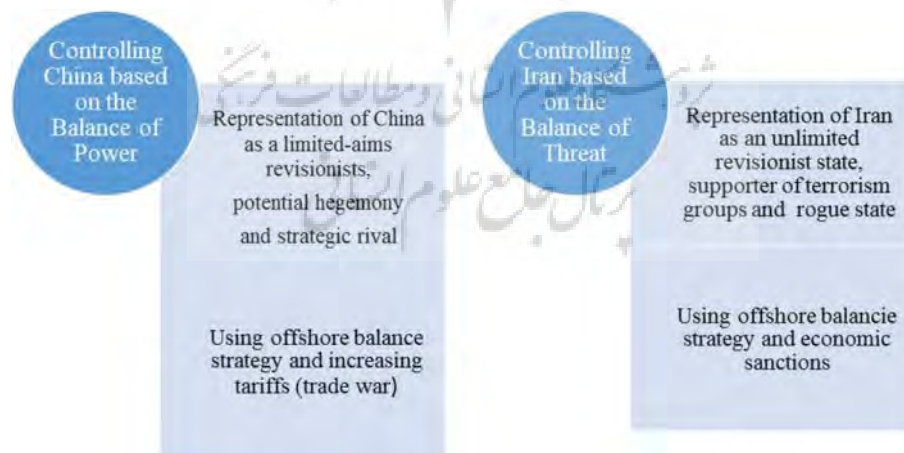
Controlling China based on the Balance of Power

Representation of China as a limited-aims revisionists, potential hegemony and strategic rival

Using offshore balance strategy and increasing tariffs (trade war)

Controlling Iran based on the Balance of Threat

Representation of Iran as an unlimited revisionist state, supporter of terrorism groups and rogue state

Using offshore balancie strategy and economic sanctions

پژوهشگاه علوم انسانی و مطالعات فرهنگی
پرتال جامع علوم انسانی